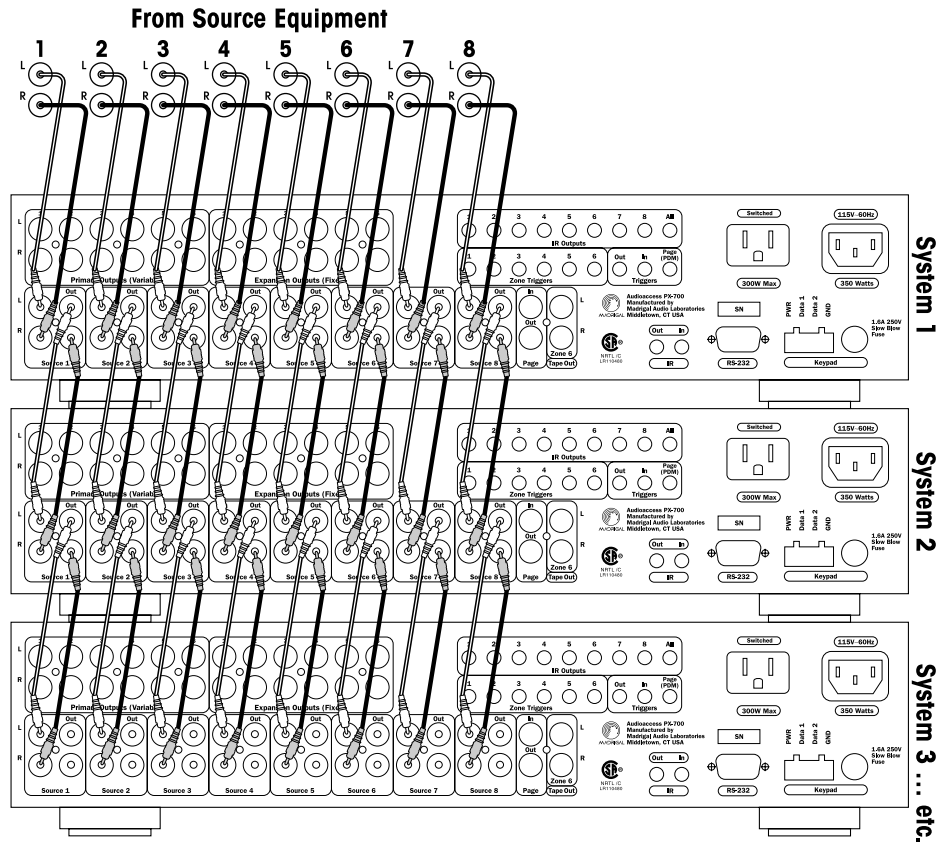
From Source Equipment

1 2 3 4 5 6 7 8

L R L R L R L R L R L R L R L R

System 1

L R Primary Outputs (Variable) Expansion Outputs (Fixed)

1 2 3 4 5 6 7 8 All
IR Outputs
1 2 3 4 5 6 Out In Page (PDM)
Zone Triggers Triggers

Switched 115V~60Hz
300W Max 350 Watts

L R Out In Out In Out In Out In Out In Out In Out In Out In
Source 1 Source 2 Source 3 Source 4 Source 5 Source 6 Source 7 Source 8
In Out Page Zone 6 Tape Out

Audioaccess PX-700
Manufactured by
Madrigal Audio Laboratories
Middletown, CT USA
MADRIGAL

NRTL/C LR110466

Out In
IR

SN
RS-232

PWR Data 1 Data 2 GND
Keypad

1.6A 250V Slow Blow Fuse

System 2

L R Primary Outputs (Variable) Expansion Outputs (Fixed)

1 2 3 4 5 6 7 8 All
IR Outputs
1 2 3 4 5 6 Out In Page (PDM)
Zone Triggers Triggers

Switched 115V~60Hz
300W Max 350 Watts

L R Out In Out In Out In Out In Out In Out In Out In Out In
Source 1 Source 2 Source 3 Source 4 Source 5 Source 6 Source 7 Source 8
In Out Page Zone 6 Tape Out

Audioaccess PX-700
Manufactured by
Madrigal Audio Laboratories
Middletown, CT USA
MADRIGAL

NRTL/C LR110466

Out In
IR

SN
RS-232

PWR Data 1 Data 2 GND
Keypad

1.6A 250V Slow Blow Fuse

System 3 ... etc.

L R Primary Outputs (Variable) Expansion Outputs (Fixed)

1 2 3 4 5 6 7 8 All
IR Outputs
1 2 3 4 5 6 Out In Page (PDM)
Zone Triggers Triggers

Switched 115V~60Hz
300W Max 350 Watts

L R Out In Out In Out In Out In Out In Out In Out In Out In
Source 1 Source 2 Source 3 Source 4 Source 5 Source 6 Source 7 Source 8
In Out Page Zone 6 Tape Out

Audioaccess PX-700
Manufactured by
Madrigal Audio Laboratories
Middletown, CT USA
MADRIGAL

NRTL/C LR110466

Out In
IR

SN
RS-232

PWR Data 1 Data 2 GND
Keypad

1.6A 250V Slow Blow Fuse